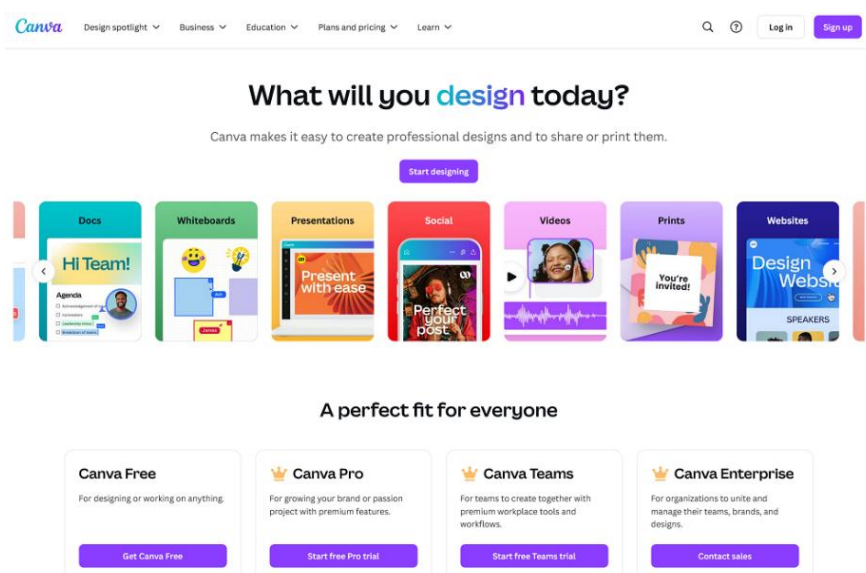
Canva Design spotlight Business Education Plans and pricing Learn

Log in Sign up

What will you design today?

Canva makes it easy to create professional designs and to share or print them.

Start designing

Docs
Hi Team!
Agenda

Whiteboards
James

Presentations
Present with ease

Social
Perfect your post

Videos

Prints
You're invited!

Websites
Design Websi
SPEAKERS

A perfect fit for everyone

Canva Free
For designing or working on anything.
Get Canva Free

Canva Pro
For growing your brand or passion project with premium features.
Start free Pro trial

Canva Teams
For teams to create together with premium workplace tools and workflows.
Start free Teams trial

Canva Enterprise
For organizations to unite and manage their teams, brands, and designs.
Contact sales